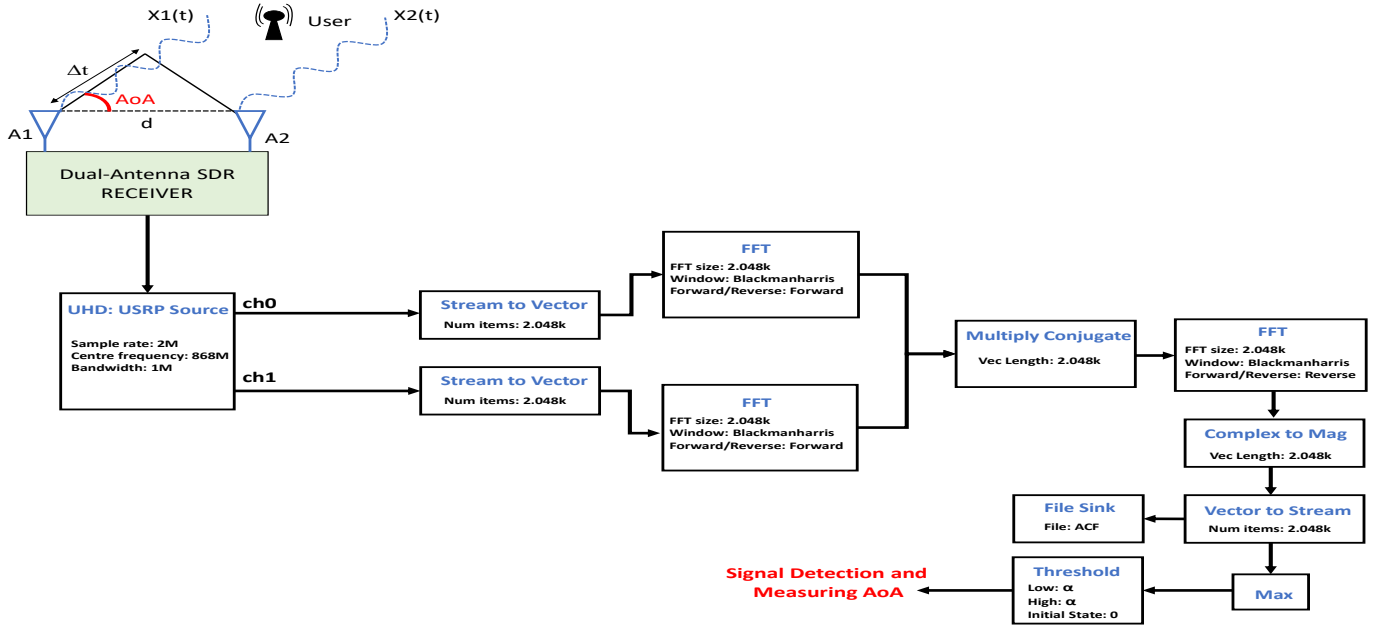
X1(t)

User

X2(t)

Δt

AoA

d

A1

A2

Dual-Antenna SDR RECEIVER

UHD: USRP Source

Sample rate: 2M
Centre frequency: 868M
Bandwidth: 1M

ch0

ch1

Stream to Vector
Num items: 2.048k

Stream to Vector
Num items: 2.048k

FFT
FFT size: 2.048k
Window: Blackmanharris
Forward/Reverse: Forward

FFT
FFT size: 2.048k
Window: Blackmanharris
Forward/Reverse: Forward

Multiply Conjugate
Vec Length: 2.048k

FFT
FFT size: 2.048k
Window: Blackmanharris
Forward/Reverse: Reverse

Complex to Mag
Vec Length: 2.048k

File Sink
File: ACF

Vector to Stream
Num items: 2.048k

Signal Detection and Measuring AoA

Threshold
Low: α
High: α
Initial State: 0

Max